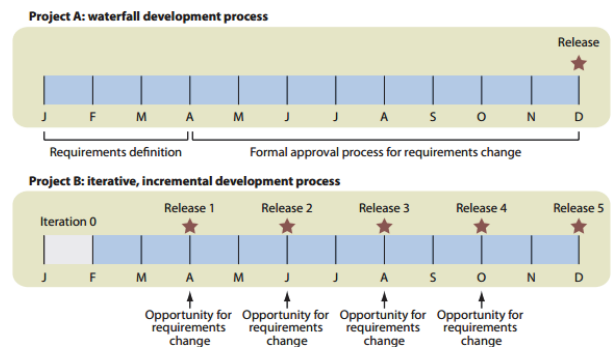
Project A: waterfall development process

Release

J F M A M J J A S O N D

Requirements definition

Formal approval process for requirements change

Project B: iterative, incremental development process

Iteration 0

Release 1

Release 2

Release 3

Release 4

Release 5

J F M A M J J A S O N D

Opportunity for requirements change

Opportunity for requirements change

Opportunity for requirements change

Opportunity for requirements change